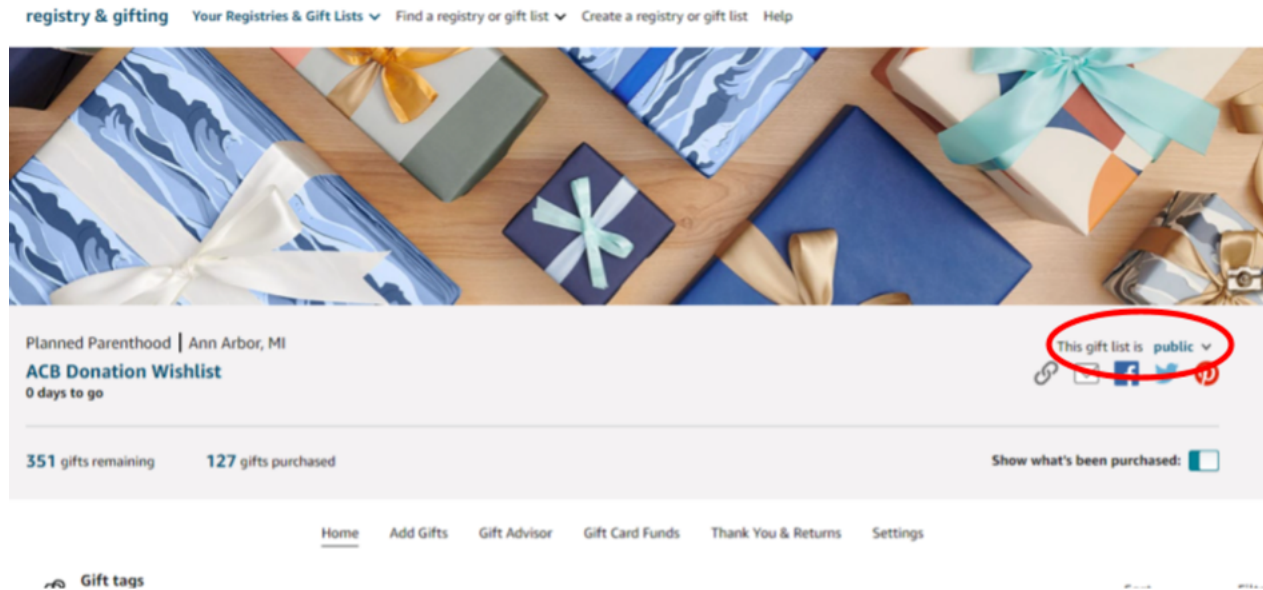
registry & gifting Your Registries & Gift Lists Find a registry or gift list Create a registry or gift list Help

Planned Parenthood | Ann Arbor, MI
ACB Donation Wishlist
0 days to go

This gift list is public

351 gifts remaining 127 gifts purchased

Show what's been purchased:

Home Add Gifts Gift Advisor Gift Card Funds Thank You & Returns Settings

Gift tags